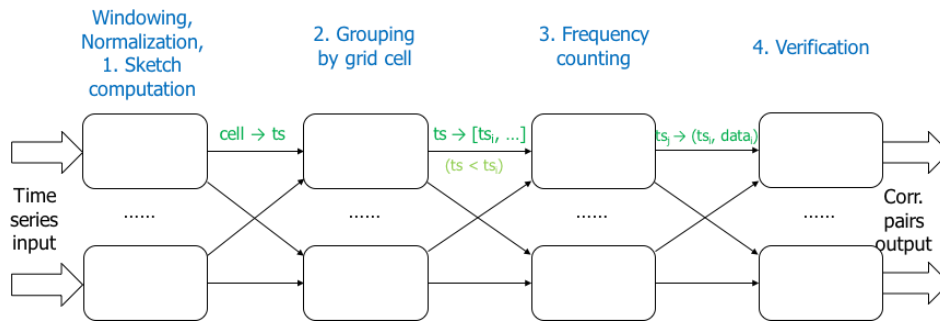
Windowing, Normalization, 1. Sketch computation

2. Grouping by grid cell

3. Frequency counting

4. Verification

cell → ts

ts → [$ts_i$, ...]

(ts < $ts_i$)

$ts_j$ → ($ts_i$, $data_i$)

Time series input

......

......

......

......

Corr. pairs output